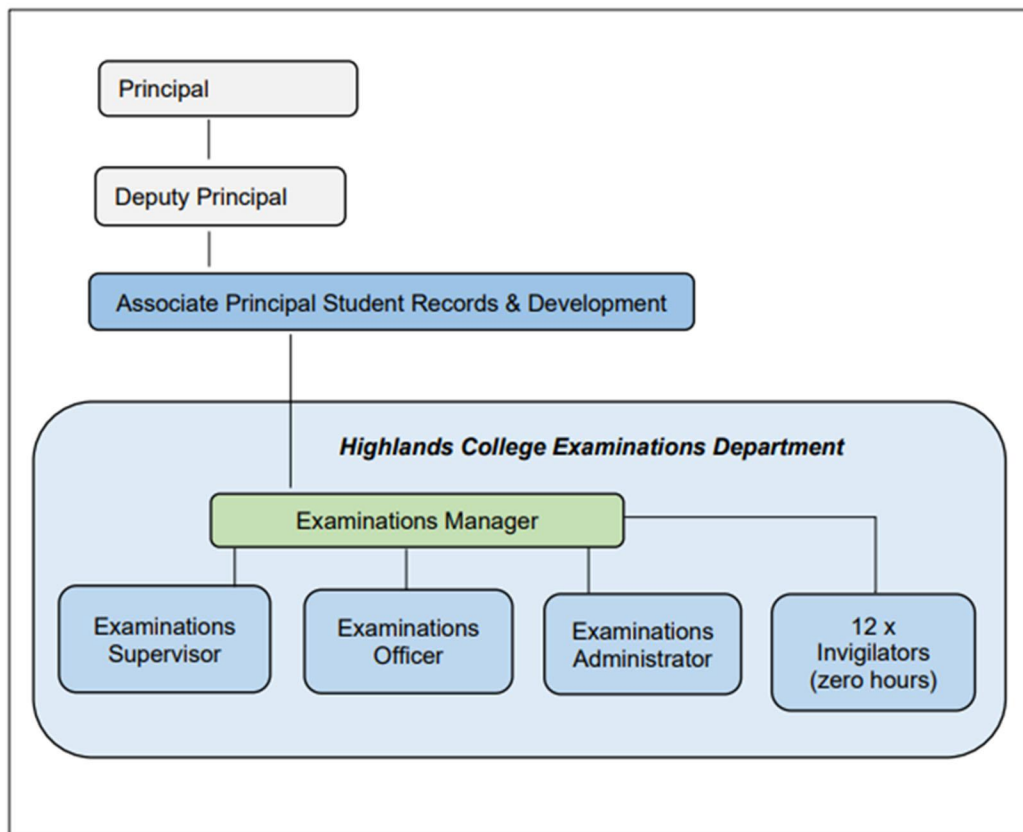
Principal

Deputy Principal

Associate Principal Student Records & Development

*Highlands College Examinations Department*

Examinations Manager

Examinations Supervisor

Examinations Officer

Examinations Administrator

12 x Invigilators (zero hours)